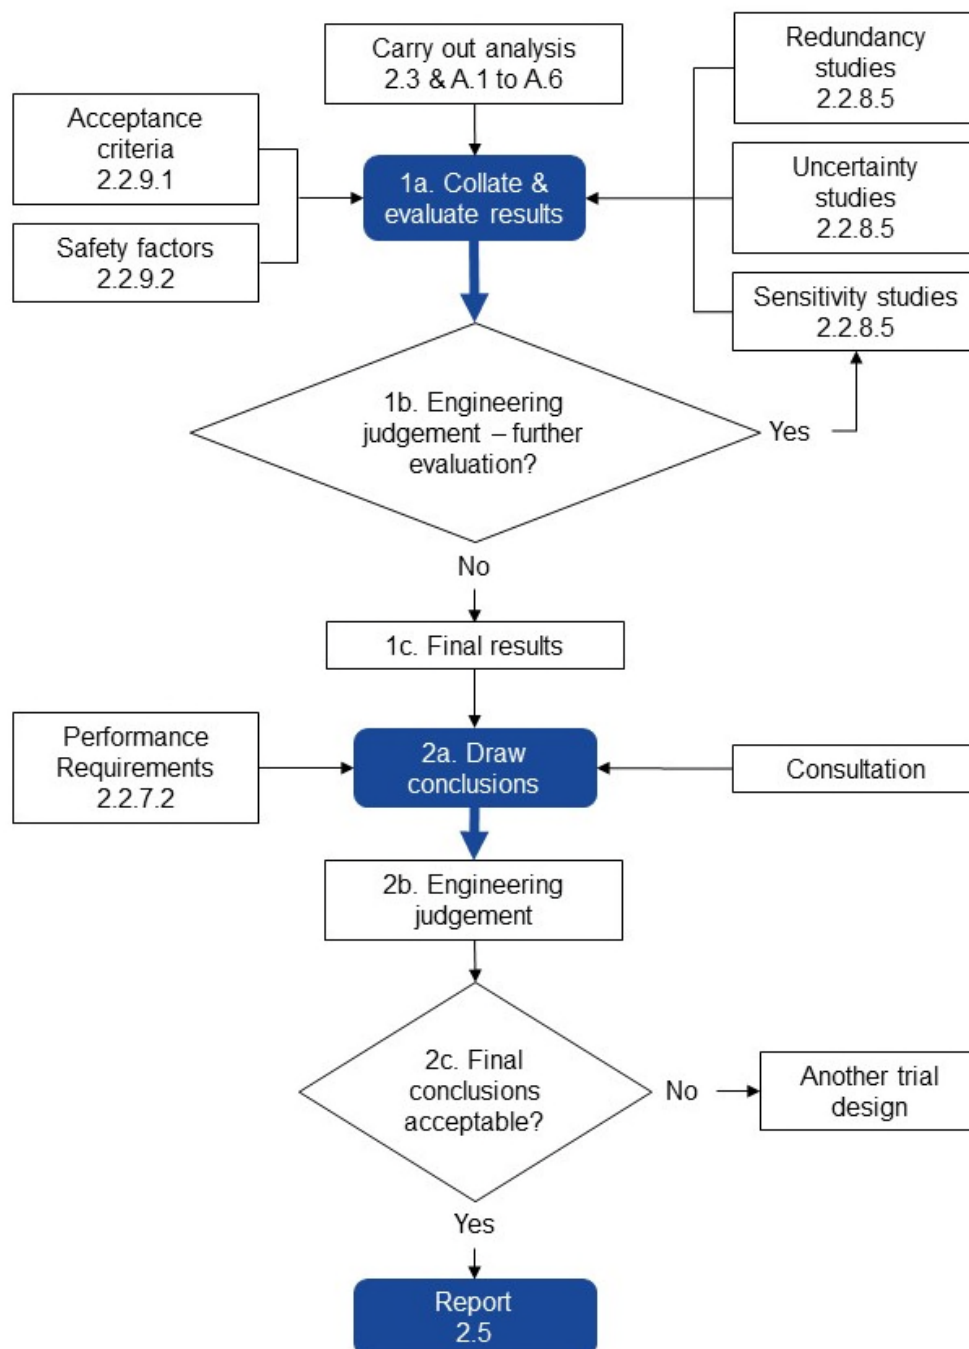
Carry out analysis 2.3 & A.1 to A.6

Acceptance criteria 2.2.9.1

Safety factors 2.2.9.2

1a. Collate & evaluate results

Redundancy studies 2.2.8.5

Uncertainty studies 2.2.8.5

Sensitivity studies 2.2.8.5

1b. Engineering judgement – further evaluation?

Yes

No

1c. Final results

Performance Requirements 2.2.7.2

2a. Draw conclusions

Consultation

2b. Engineering judgement

2c. Final conclusions acceptable?

No

Another trial design

Yes

Report 2.5